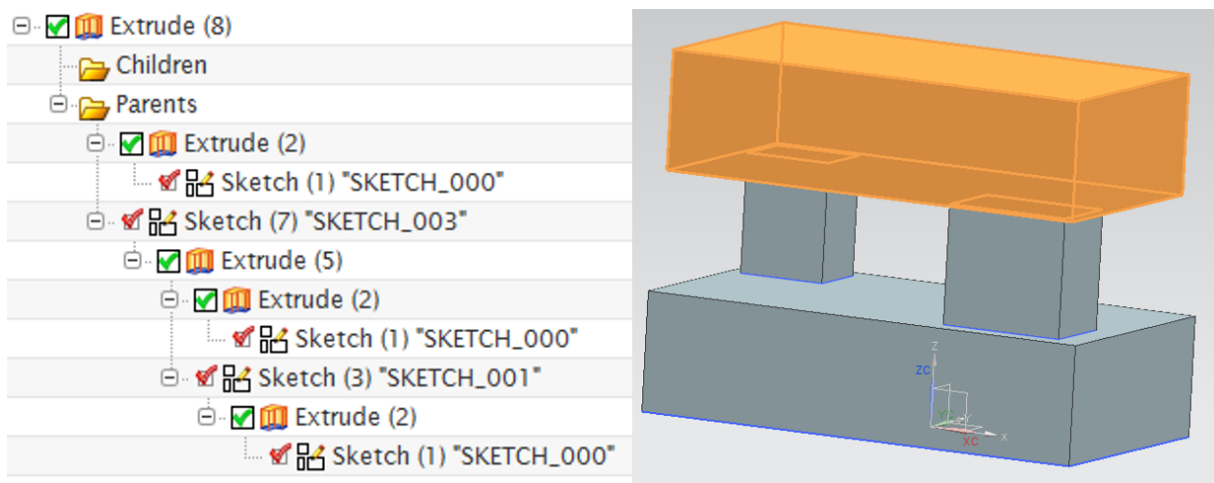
Extrude (8)
Children
Parents
Extrude (2)
Sketch (1) "SKETCH_000"
Sketch (7) "SKETCH_003"
Extrude (5)
Extrude (2)
Sketch (1) "SKETCH_000"
Sketch (3) "SKETCH_001"
Extrude (2)
Sketch (1) "SKETCH_000"

Z
ZC
Y
YC
XC
X